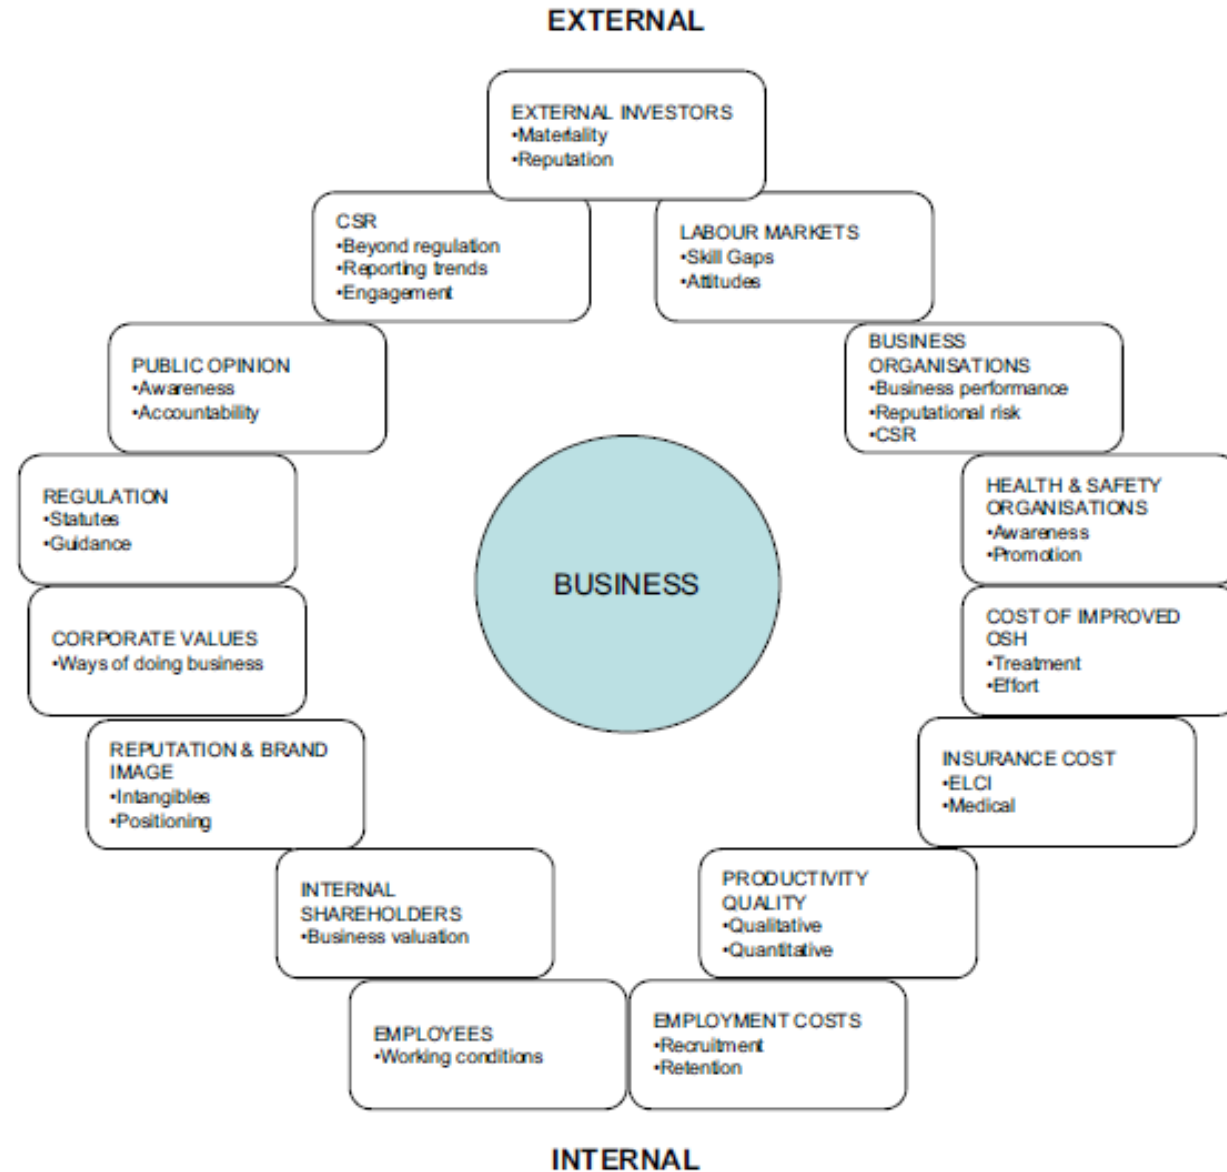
EXTERNAL

EXTERNAL INVESTORS
•Materiality
•Reputation

CSR
•Beyond regulation
•Reporting trends
•Engagement

LABOUR MARKETS
•Skill Gaps
•Attitudes

PUBLIC OPINION
•Awareness
•Accountability

BUSINESS ORGANISATIONS
•Business performance
•Reputational risk
•CSR

REGULATION
•Statutes
•Guidance

HEALTH & SAFETY ORGANISATIONS
•Awareness
•Promotion

BUSINESS

CORPORATE VALUES
•Ways of doing business

COST OF IMPROVED OSH
•Treatment
•Effort

REPUTATION & BRAND IMAGE
•Intangibles
•Positioning

INSURANCE COST
•ELCI
•Medical

INTERNAL SHAREHOLDERS
•Business valuation

PRODUCTIVITY QUALITY
•Qualitative
•Quantitative

EMPLOYEES
•Working conditions

EMPLOYMENT COSTS
•Recruitment
•Retention

INTERNAL